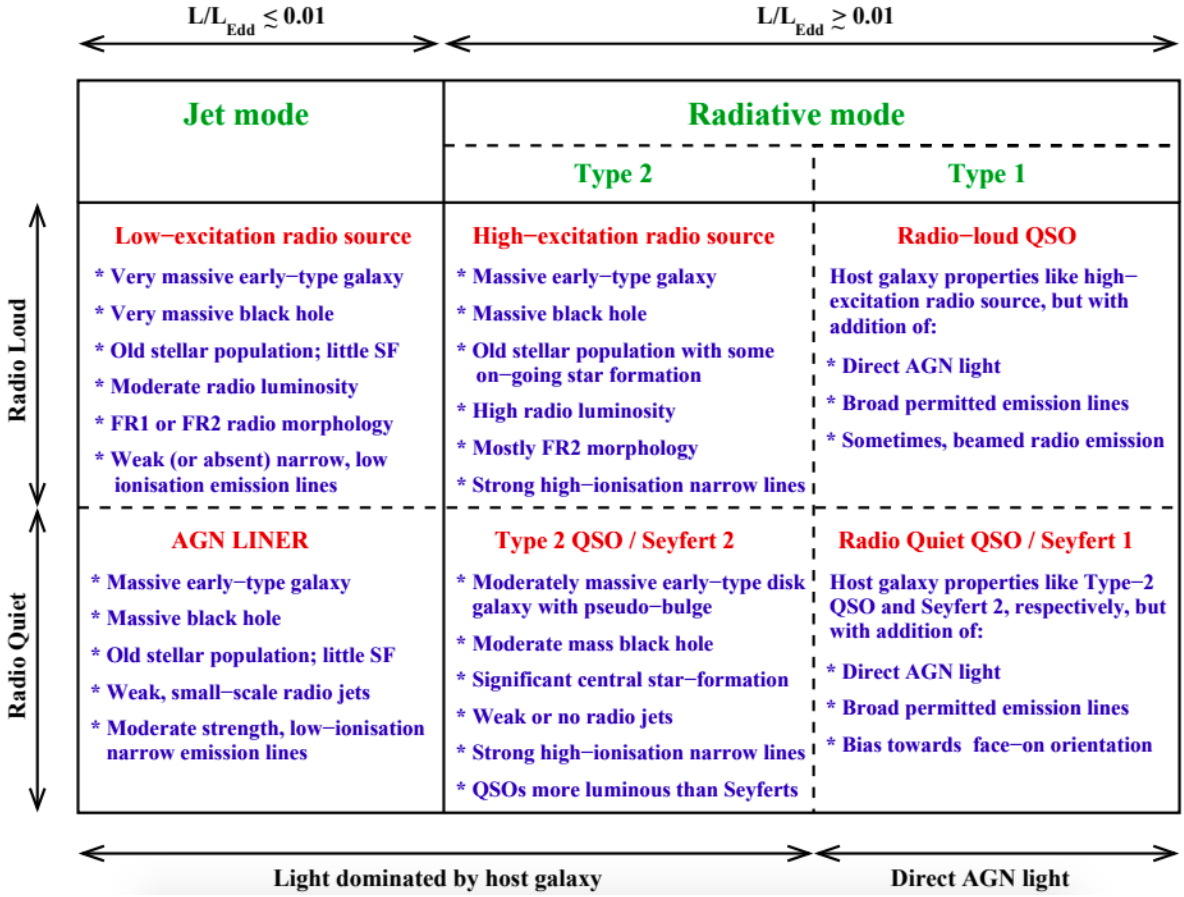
$L/L_{Edd} \lesssim 0.01$

$L/L_{Edd} \gtrsim 0.01$

| | Jet mode | Radiative mode Type 2 | Radiative mode Type 1 |
|---|---|---|---|
| Radio Loud | Low−excitation radio source<br>* Very massive early−type galaxy<br>* Very massive black hole<br>* Old stellar population; little SF<br>* Moderate radio luminosity<br>* FR1 or FR2 radio morphology<br>* Weak (or absent) narrow, low ionisation emission lines | High−excitation radio source<br>* Massive early−type galaxy<br>* Massive black hole<br>* Old stellar population with some on−going star formation<br>* High radio luminosity<br>* Mostly FR2 morphology<br>* Strong high−ionisation narrow lines | Radio−loud QSO<br>Host galaxy properties like high−excitation radio source, but with addition of:<br>* Direct AGN light<br>* Broad permitted emission lines<br>* Sometimes, beamed radio emission |
| Radio Quiet | AGN LINER<br>* Massive early−type galaxy<br>* Massive black hole<br>* Old stellar population; little SF<br>* Weak, small−scale radio jets<br>* Moderate strength, low−ionisation narrow emission lines | Type 2 QSO / Seyfert 2<br>* Moderately massive early−type disk galaxy with pseudo−bulge<br>* Moderate mass black hole<br>* Significant central star−formation<br>* Weak or no radio jets<br>* Strong high−ionisation narrow lines<br>* QSOs more luminous than Seyferts | Radio Quiet QSO / Seyfert 1<br>Host galaxy properties like Type−2 QSO and Seyfert 2, respectively, but with addition of:<br>* Direct AGN light<br>* Broad permitted emission lines<br>* Bias towards face−on orientation |

Light dominated by host galaxy

Direct AGN light